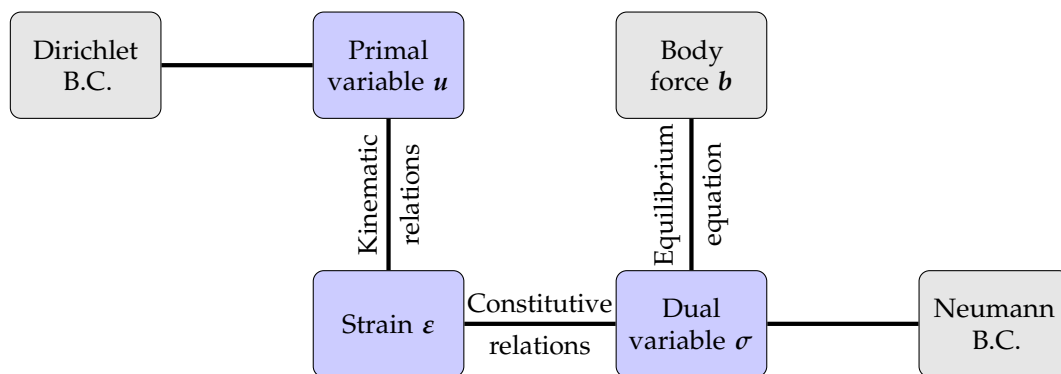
Dirichlet B.C.

Primal variable $\boldsymbol{u}$

Body force $\boldsymbol{b}$

Kinematic relations

Equilibrium equation

Strain $\boldsymbol{\varepsilon}$

Constitutive relations

Dual variable $\boldsymbol{\sigma}$

Neumann B.C.